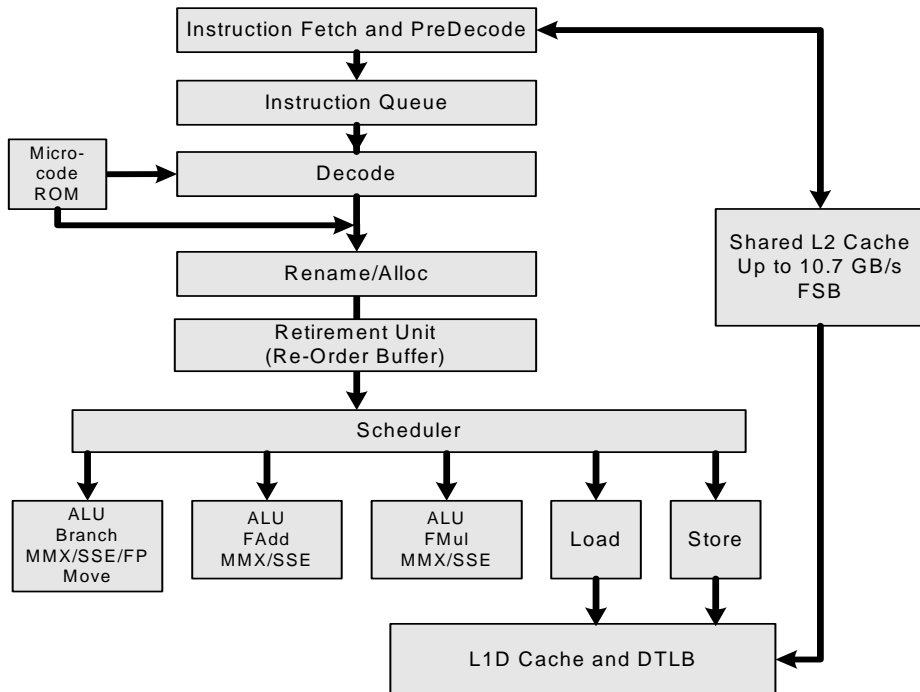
Instruction Fetch and PreDecode

Instruction Queue

Micro-code ROM

Decode

Rename/Alloc

Retirement Unit (Re-Order Buffer)

Shared L2 Cache Up to 10.7 GB/s FSB

Scheduler

ALU Branch MMX/SSE/FP Move

ALU FAdd MMX/SSE

ALU FMul MMX/SSE

Load

Store

L1D Cache and DTLB